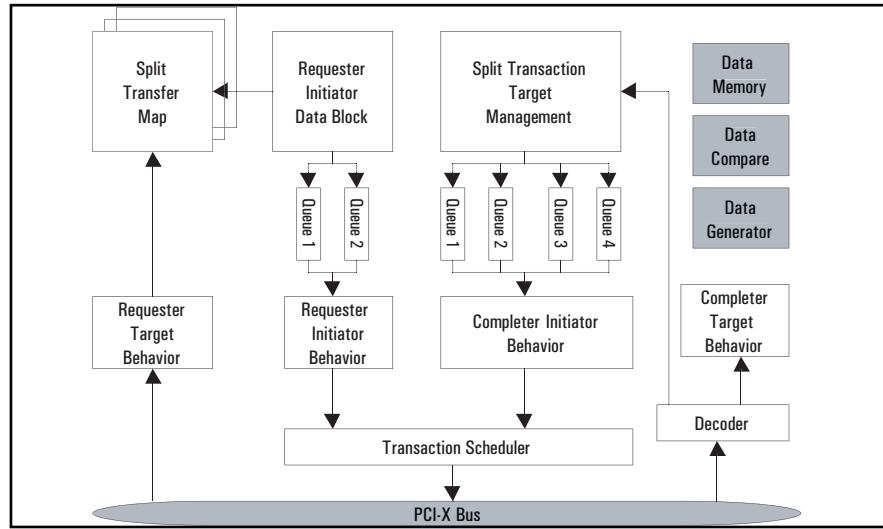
Split Transfer Map

Requester Initiator Data Block

Split Transaction Target Management

Data Memory

Data Compare

Data Generator

Queue 1

Queue 2

Queue 1

Queue 2

Queue 3

Queue 4

Requester Target Behavior

Requester Initiator Behavior

Completer Initiator Behavior

Completer Target Behavior

Decoder

Transaction Scheduler

PCI-X Bus